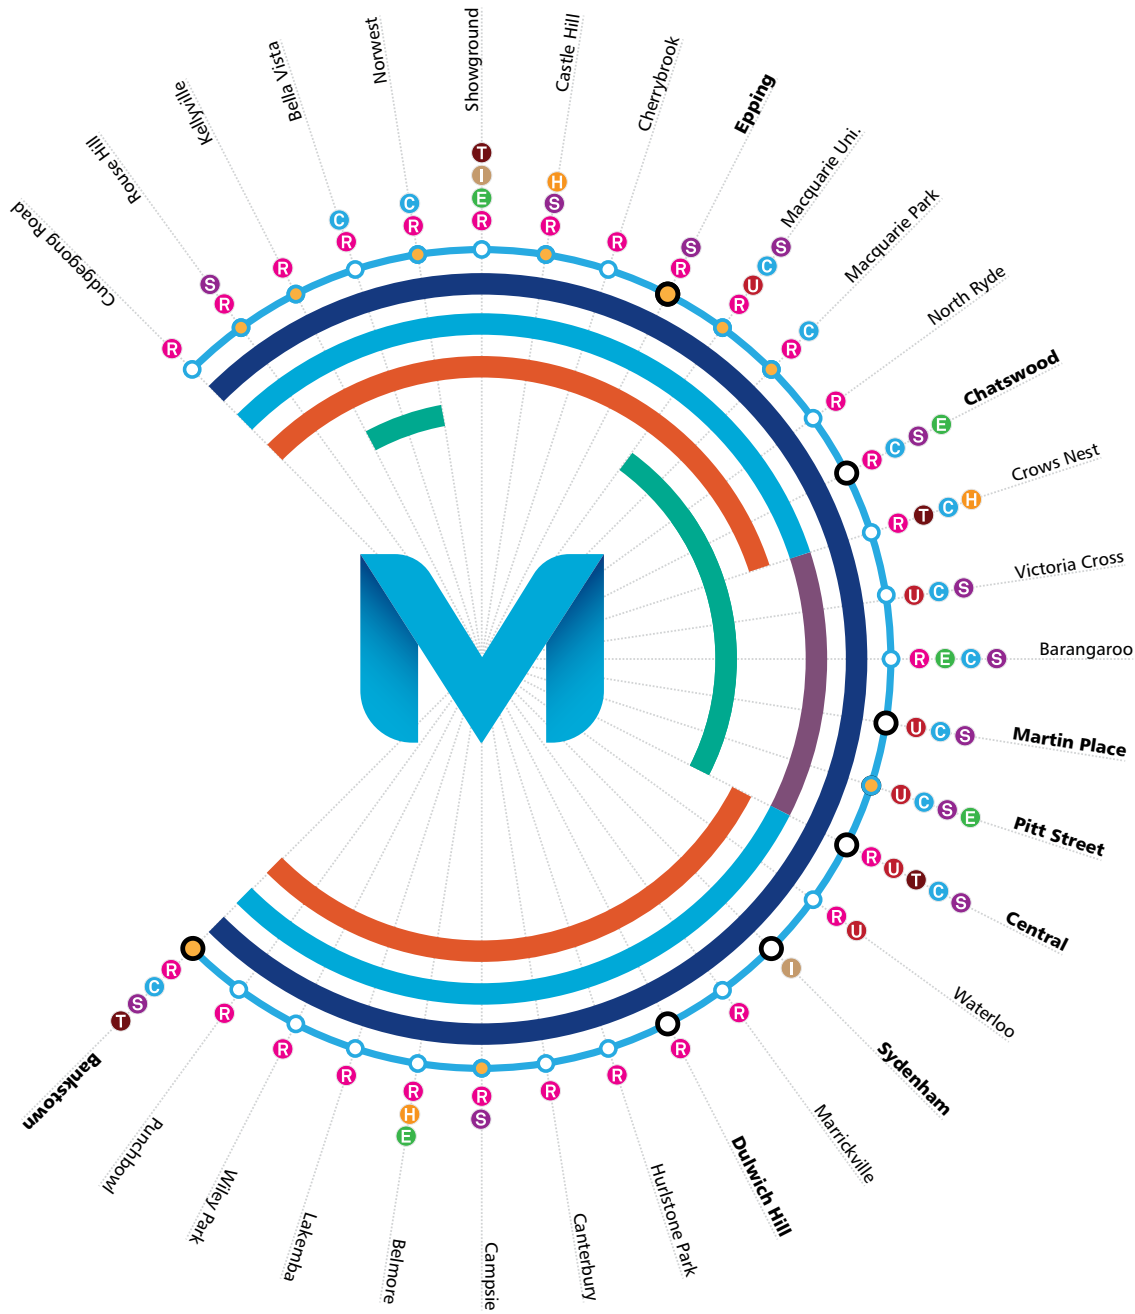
Cudgegong Road
R
Rouse Hill
S
R
Kellyville
R
Bella Vista
C
R
Norwest
C
R
Showground
T
I
E
R
Castle Hill
H
S
R
Cherrybrook
R
Epping
S
R
Macquarie Uni.
S
C
U
R
Macquarie Park
C
R
North Ryde
R
Chatswood
E
S
C
R
Crows Nest
H
C
T
R
Victoria Cross
U
C
S
Barangaroo
R
E
C
S
Martin Place
U
C
S
Pitt Street
U
C
S
E
Central
R
U
T
C
S
Waterloo
R
U
Sydenham
I
Marrickville
R
Dulwich Hill
R
Hurlstone Park
R
Canterbury
R
Campsie
R
S
Belmore
R
H
E
Lakemba
R
Wiley Park
R
Punchbowl
R
Bankstown
R
C
S
T